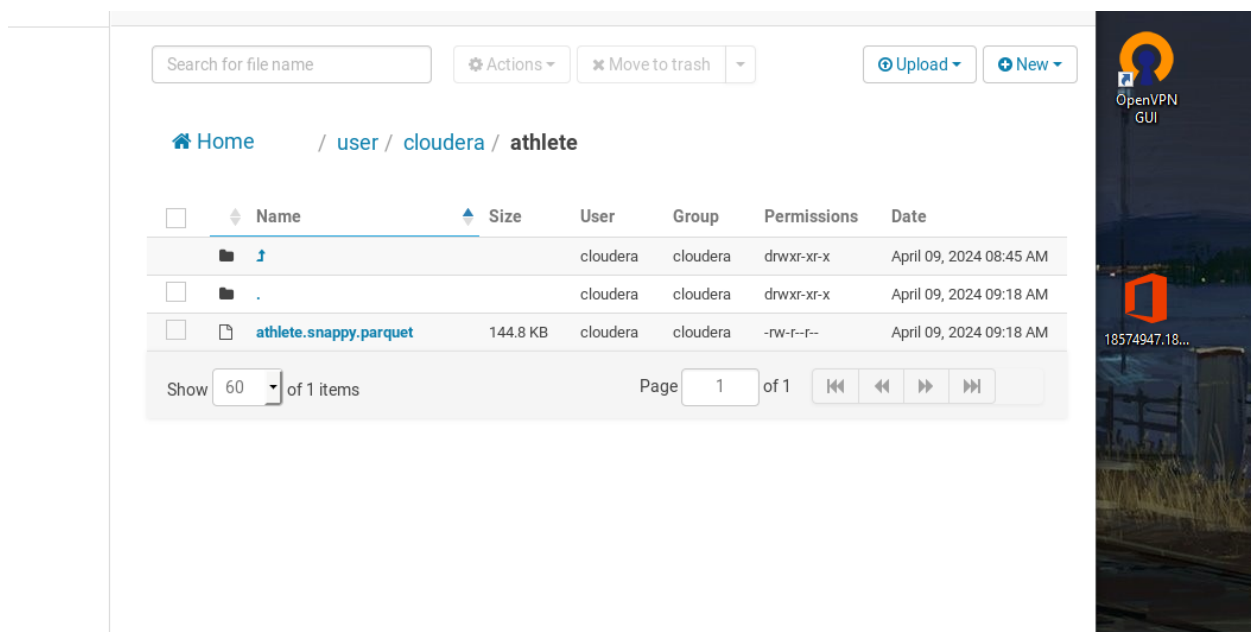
Search for file name

Actions

Move to trash

Upload

New

Home / user / cloudera / athlete

| | Name | Size | User | Group | Permissions | Date |
|---|---|---|---|---|---|---|
| | | | cloudera | cloudera | drwxr-xr-x | April 09, 2024 08:45 AM |
| | . | | cloudera | cloudera | drwxr-xr-x | April 09, 2024 09:18 AM |
| | athlete.snappy.parquet | 144.8 KB | cloudera | cloudera | -rw-r--r-- | April 09, 2024 09:18 AM |

Show 60 of 1 items

Page 1 of 1

OpenVPN GUI

18574947.18...